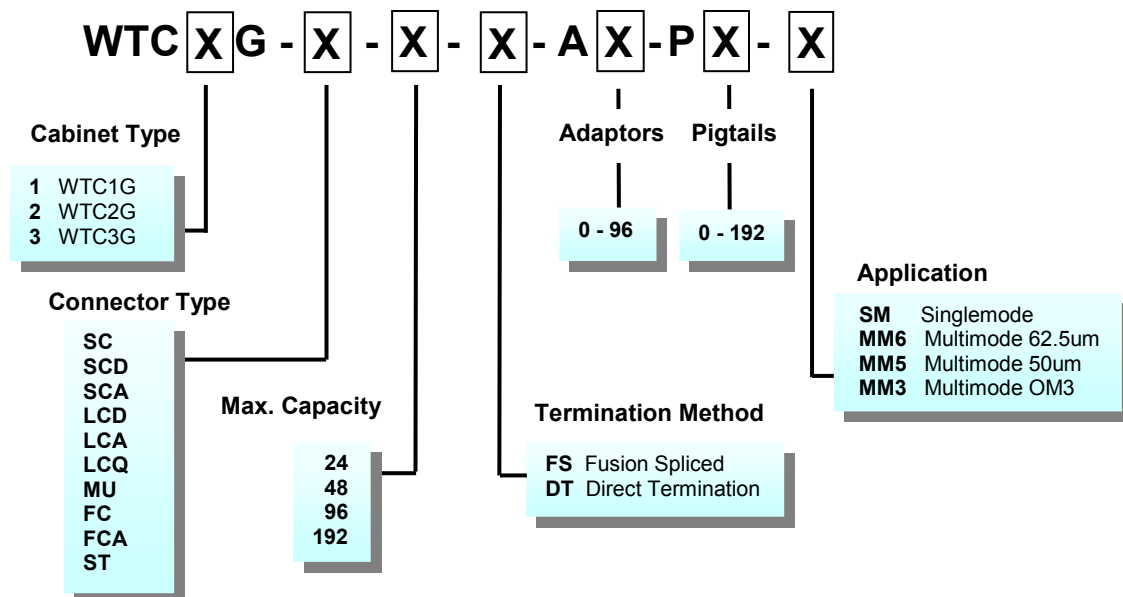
WTC X G - X - X - X - A X - P X - X

Cabinet Type

1 WTC1G
2 WTC2G
3 WTC3G

Connector Type

SC
SCD
SCA
LCD
LCA
LCQ
MU
FC
FCA
ST

Max. Capacity

24
48
96
192

Termination Method

FS Fusion Spliced
DT Direct Termination

Adaptors

0 - 96

Pigtails

0 - 192

Application

SM Singlemode
MM6 Multimode 62.5um
MM5 Multimode 50um
MM3 Multimode OM3